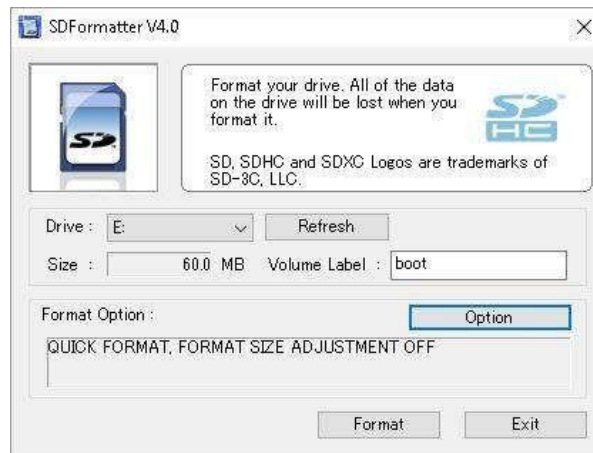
SDFormatter V4.0

X

SD

Format your drive. All of the data on the drive will be lost when you format it.

SD HC

SD, SDHC and SDXC Logos are trademarks of SD-3C, LLC.

Drive : E:

Refresh

Size : 60.0 MB

Volume Label : boot

Format Option :

Option

QUICK FORMAT, FORMAT SIZE ADJUSTMENT OFF

Format

Exit